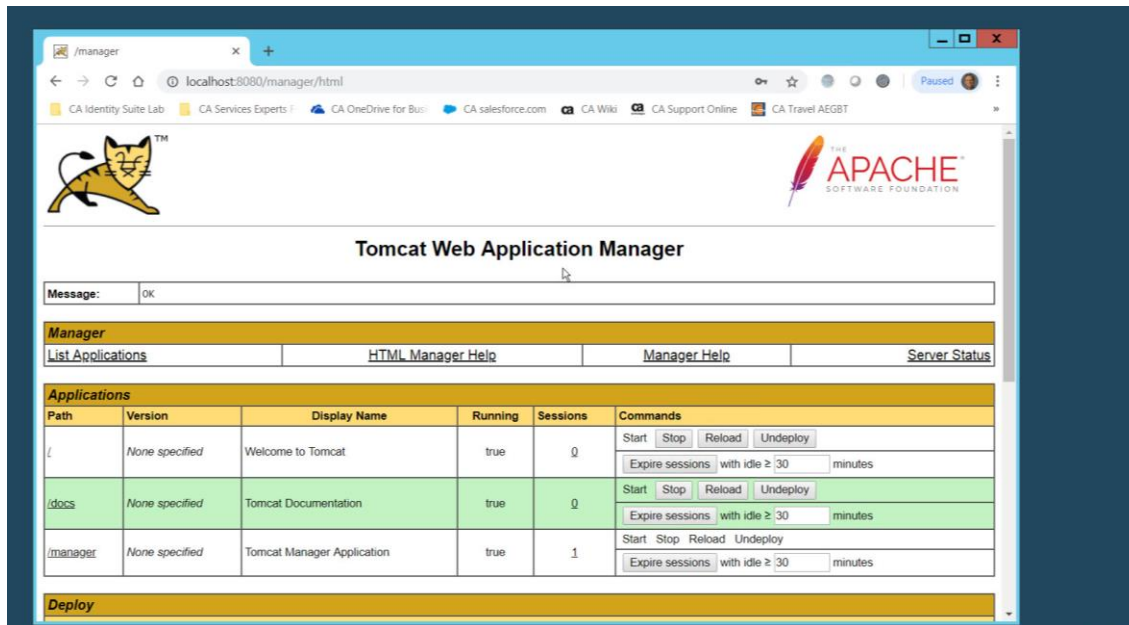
/manager

localhost:8080/manager/html

Paused

CA Identity Suite Lab  CA Services Experts  CA OneDrive for Busi  CA salesforce.com  CA Wiki  CA Support Online  CA Travel AEGBT

TM

THE APACHE SOFTWARE FOUNDATION

Tomcat Web Application Manager

| Message: | OK |
|---|---|

Manager

| List Applications | HTML Manager Help | Manager Help | Server Status |
|---|---|---|---|

Applications

| Path | Version | Display Name | Running | Sessions | Commands |
|---|---|---|---|---|---|
| / | None specified | Welcome to Tomcat | true | 0 | Start Stop Reload Undeploy / Expire sessions with idle ≥ 30 minutes |
| /docs | None specified | Tomcat Documentation | true | 0 | Start Stop Reload Undeploy / Expire sessions with idle ≥ 30 minutes |
| /manager | None specified | Tomcat Manager Application | true | 1 | Start Stop Reload Undeploy / Expire sessions with idle ≥ 30 minutes |

Deploy